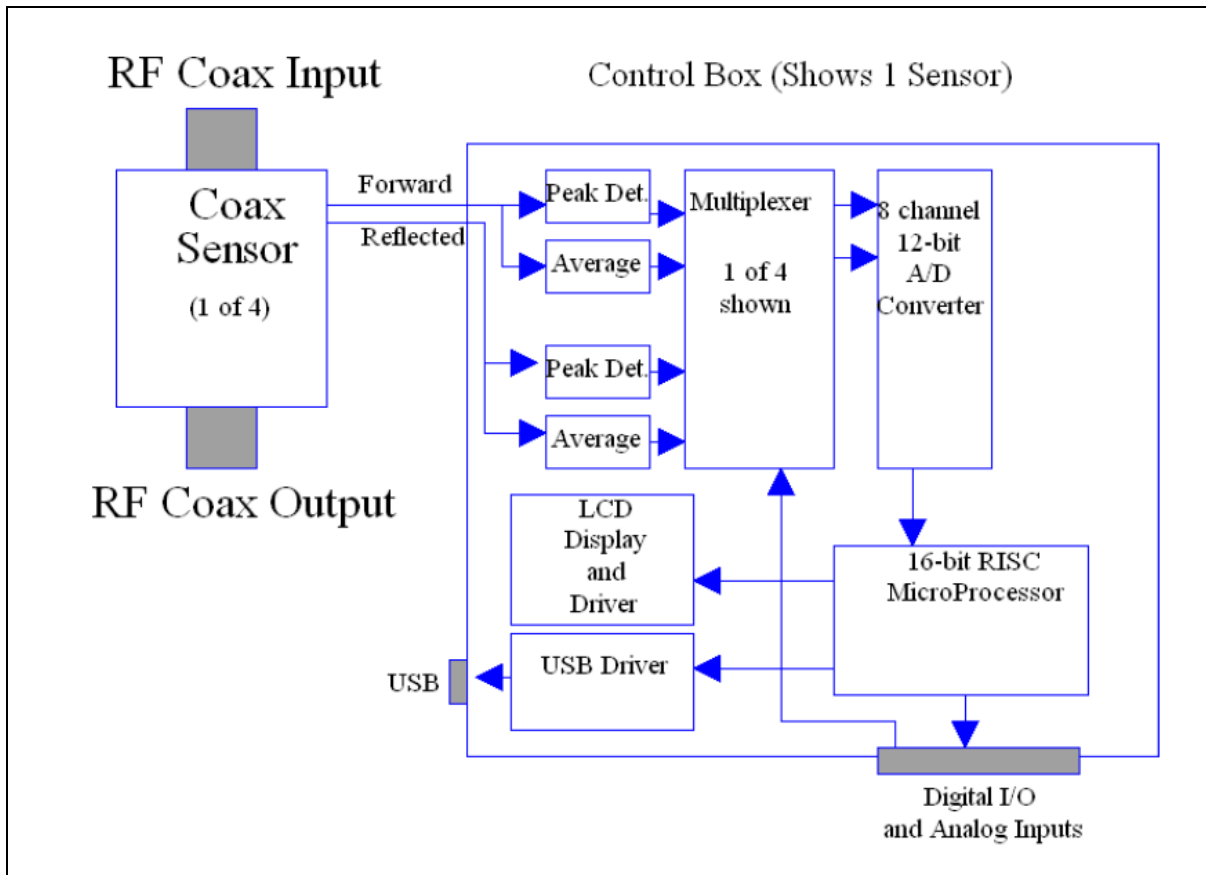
RF Coax Input

Control Box (Shows 1 Sensor)

Coax Sensor

(1 of 4)

Forward

Reflected

Peak Det.

Average

Peak Det.

Average

Multiplexer

1 of 4 shown

8 channel 12-bit A/D Converter

LCD Display and Driver

16-bit RISC MicroProcessor

USB Driver

USB

RF Coax Output

Digital I/O and Analog Inputs